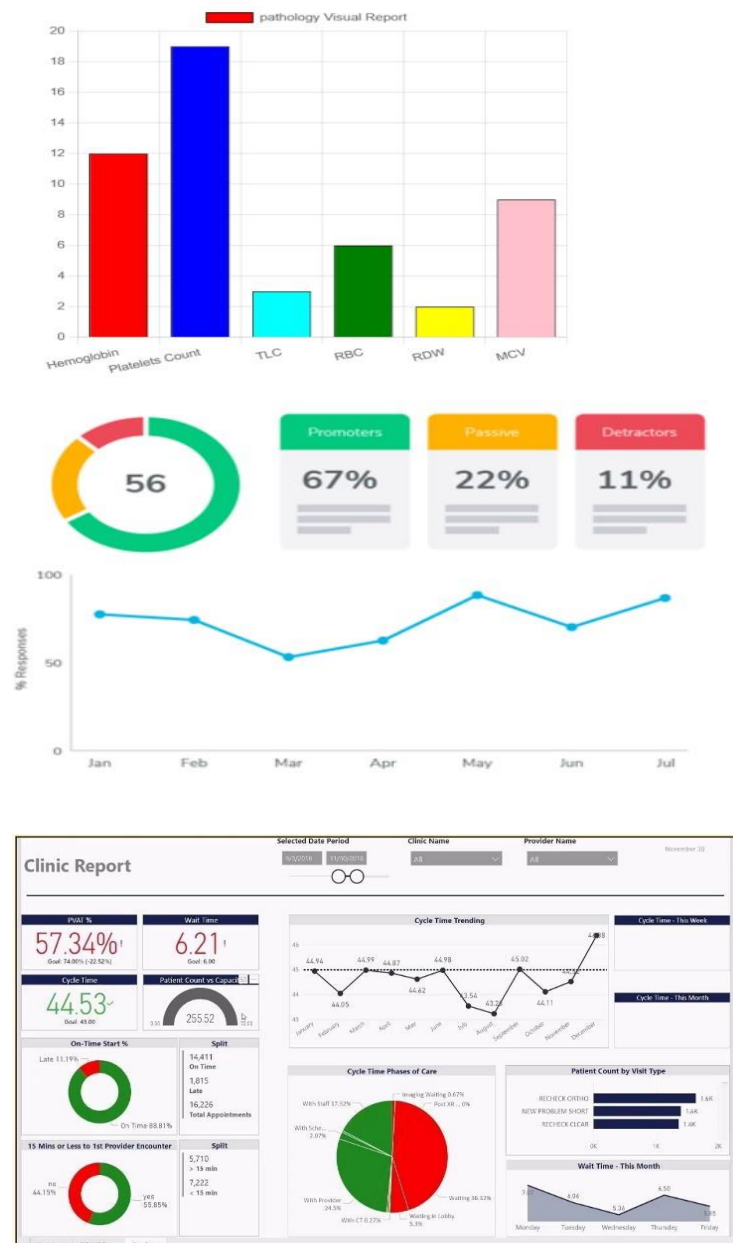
pathology Visual Report

20
18
16
14
12
10
8
6
4
2
0

Hemoglobin
Platelets Count
TLC
RBC
RDW
MCV

56

Promoters
67%

Passive
22%

Detractors
11%

100
50
0
% Responses

Jan
Feb
Mar
Apr
May
Jun
Jul

Clinic Report

Selected Date Period
Clinic Name
All
Provider Name
All
November 30

PVAT %
57.34%
Goal: 74.00% (-22.52%)

Wait Time
6.21
Goal: 6.00

Cycle Time
44.53
Goal: 45.00

Patient Count vs Capacity
255.52

On-Time Start %
Late 11.19%
On Time 88.81%

Split
14,411
On Time
1,815
Late
16,226
Total Appointments

15 Mins or Less to 1st Provider Encounter
no 44.15%
yes 55.85%

Split
5,710
> 15 min
7,222
< 15 min

Cycle Time Trending
46
45
44
43
44.94
44.05
44.99
44.87
44.62
44.98
43.54
43.22
45.02
44.11
44.48
46.38
January
February
March
April
May
June
July
August
September
October
November
December

Cycle Time - This Week
Cycle Time - This Month

Cycle Time Phases of Care
Imaging Waiting 0.67%
Post XR ... 0%
With Staff 17.52%
With Sche... 2.07%
With Provider 24.5%
With CT 0.27%
Waiting in Lobby 5.3%
Waiting 36.32%

Patient Count by Visit Type
RECHECK ORTHO 1.6K
NEW PROBLEM SHORT 1.6K
RECHECK CLEAR 1.4K
0K
1K
2K

Wait Time - This Month
6.06
5.36
6.50
Monday
Tuesday
Wednesday
Thursday
Friday